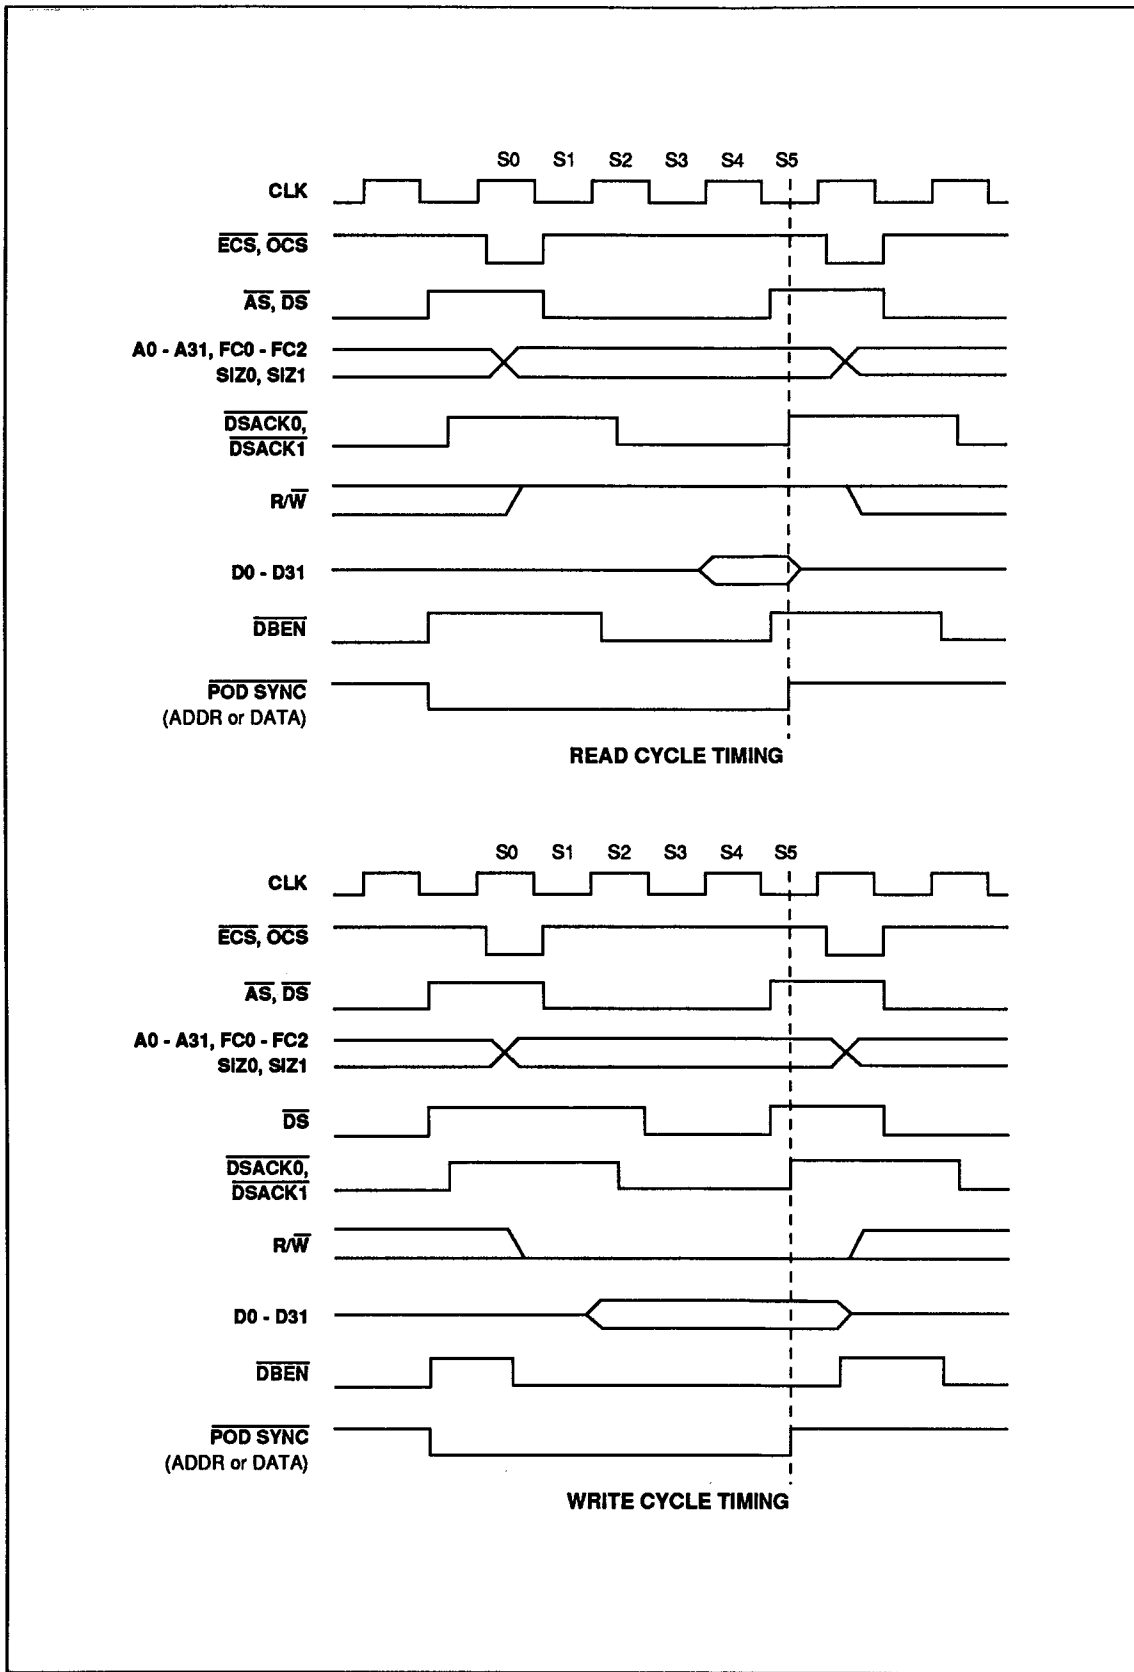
S0 S1 S2 S3 S4 S5

CLK

$\overline{ECS}$, $\overline{OCS}$

$\overline{AS}$, $\overline{DS}$

A0 - A31, FC0 - FC2
SIZ0, SIZ1

$\overline{DSACK0}$,
$\overline{DSACK1}$

R/$\overline{W}$

D0 - D31

$\overline{DBEN}$

$\overline{POD\ SYNC}$
(ADDR or DATA)

READ CYCLE TIMING

S0 S1 S2 S3 S4 S5

CLK

$\overline{ECS}$, $\overline{OCS}$

$\overline{AS}$, $\overline{DS}$

A0 - A31, FC0 - FC2
SIZ0, SIZ1

$\overline{DS}$

$\overline{DSACK0}$,
$\overline{DSACK1}$

R/$\overline{W}$

D0 - D31

$\overline{DBEN}$

$\overline{POD\ SYNC}$
(ADDR or DATA)

WRITE CYCLE TIMING